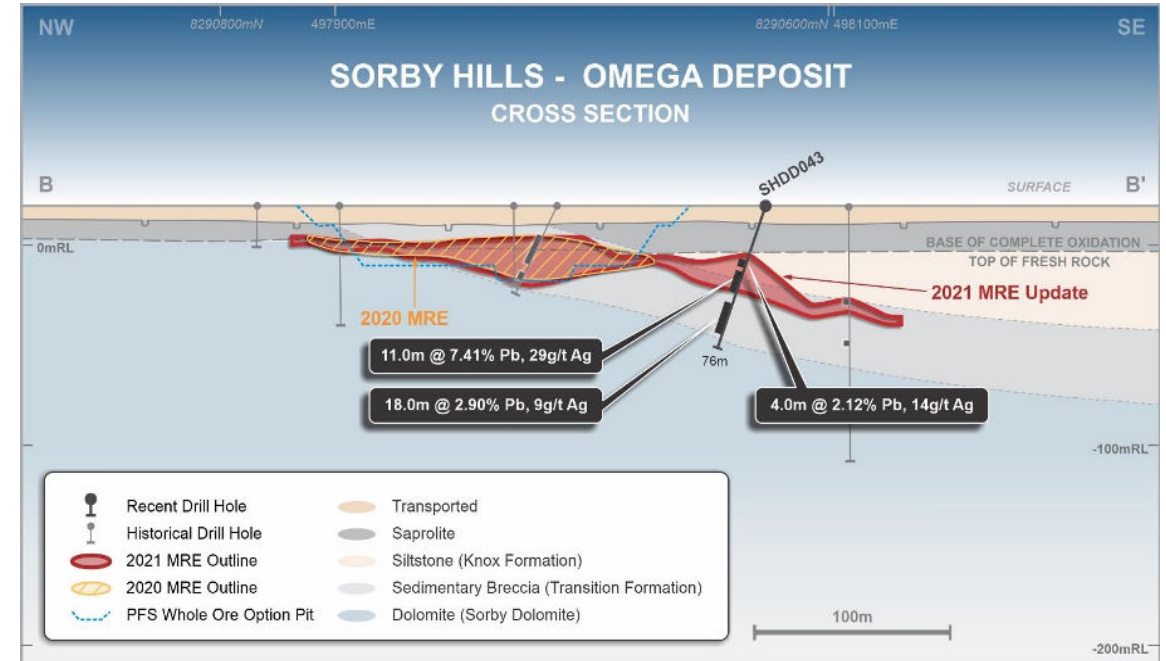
NW 8290800mN 497900mE 8290600mN 498100mE SE

SORBY HILLS - OMEGA DEPOSIT
CROSS SECTION

B SHDD043 SURFACE B'

0mRL

BASE OF COMPLETE OXIDATION
TOP OF FRESH ROCK

2021 MRE Update

2020 MRE

11.0m @ 7.41% Pb, 29g/t Ag

76m

18.0m @ 2.90% Pb, 9g/t Ag

4.0m @ 2.12% Pb, 14g/t Ag

-100mRL

Recent Drill Hole
Historical Drill Hole
2021 MRE Outline
2020 MRE Outline
PFS Whole Ore Option Pit
Transported
Saprolite
Siltstone (Knox Formation)
Sedimentary Breccia (Transition Formation)
Dolomite (Sorby Dolomite)

100m

-200mRL